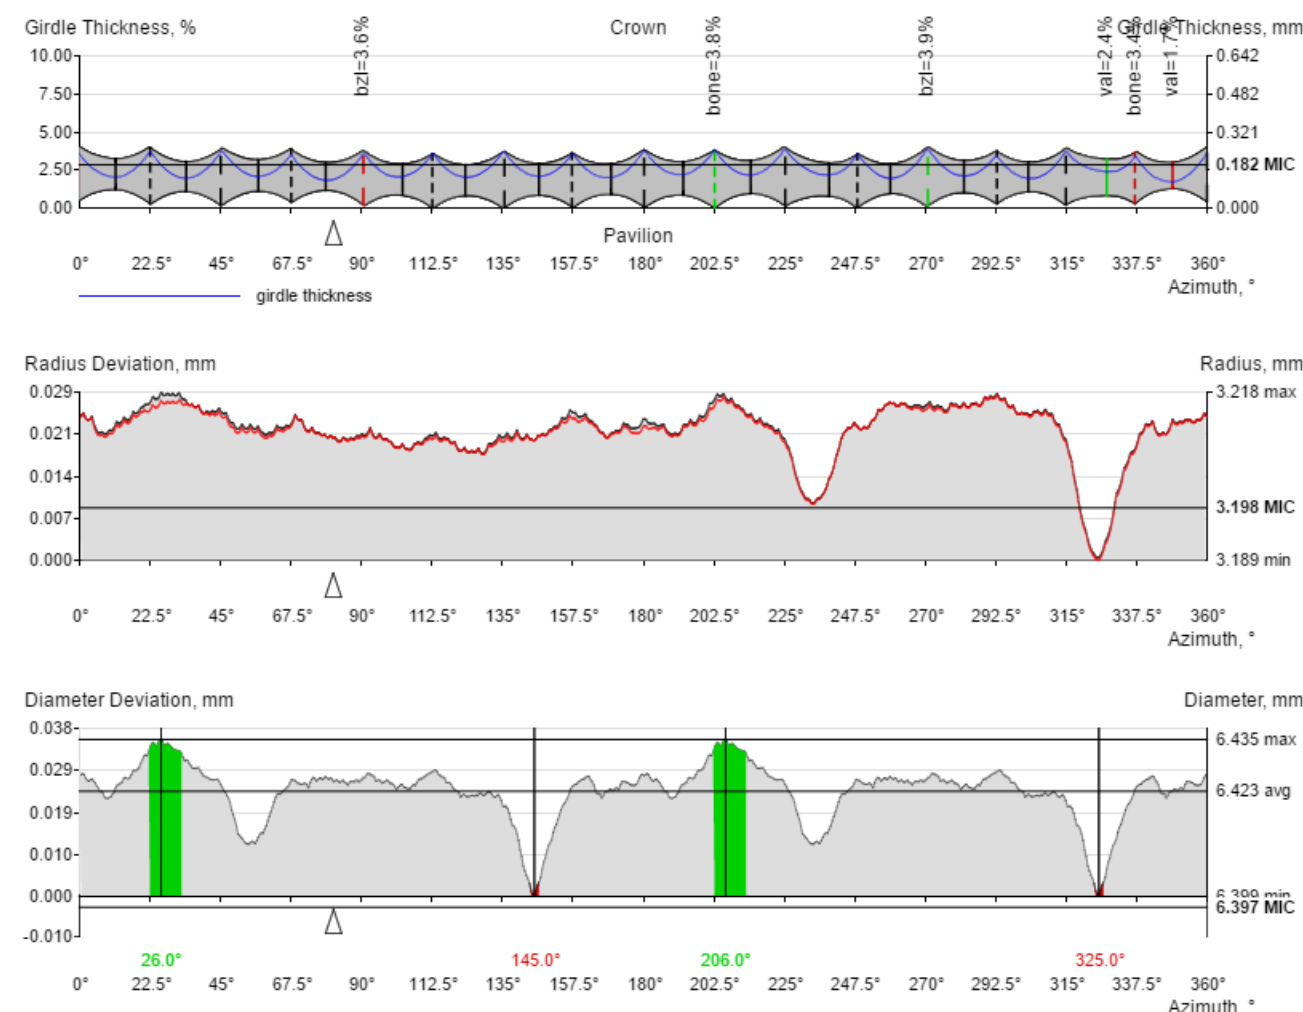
Girdle Thickness, %

Crown

Girdle Thickness, mm

10.00
7.50
5.00
2.50
0.00

bzl=3.6%
bone=3.8%
bzl=3.9%
val=2.4%
bone=3.4%
val=1.7%

0.642
0.482
0.321
0.182 MIC
0.000

Pavilion

0° 22.5° 45° 67.5° 90° 112.5° 135° 157.5° 180° 202.5° 225° 247.5° 270° 292.5° 315° 337.5° 360°

Azimuth, °

girdle thickness

Radius Deviation, mm

Radius, mm

0.029
0.021
0.014
0.007
0.000

3.218 max
3.198 MIC
3.189 min

0° 22.5° 45° 67.5° 90° 112.5° 135° 157.5° 180° 202.5° 225° 247.5° 270° 292.5° 315° 337.5° 360°

Azimuth, °

Diameter Deviation, mm

Diameter, mm

0.038
0.029
0.019
0.010
0.000
-0.010

6.435 max
6.423 avg
6.399 min
6.397 MIC

26.0°
145.0°
206.0°
325.0°

0° 22.5° 45° 67.5° 90° 112.5° 135° 157.5° 180° 202.5° 225° 247.5° 270° 292.5° 315° 337.5° 360°

Azimuth, °